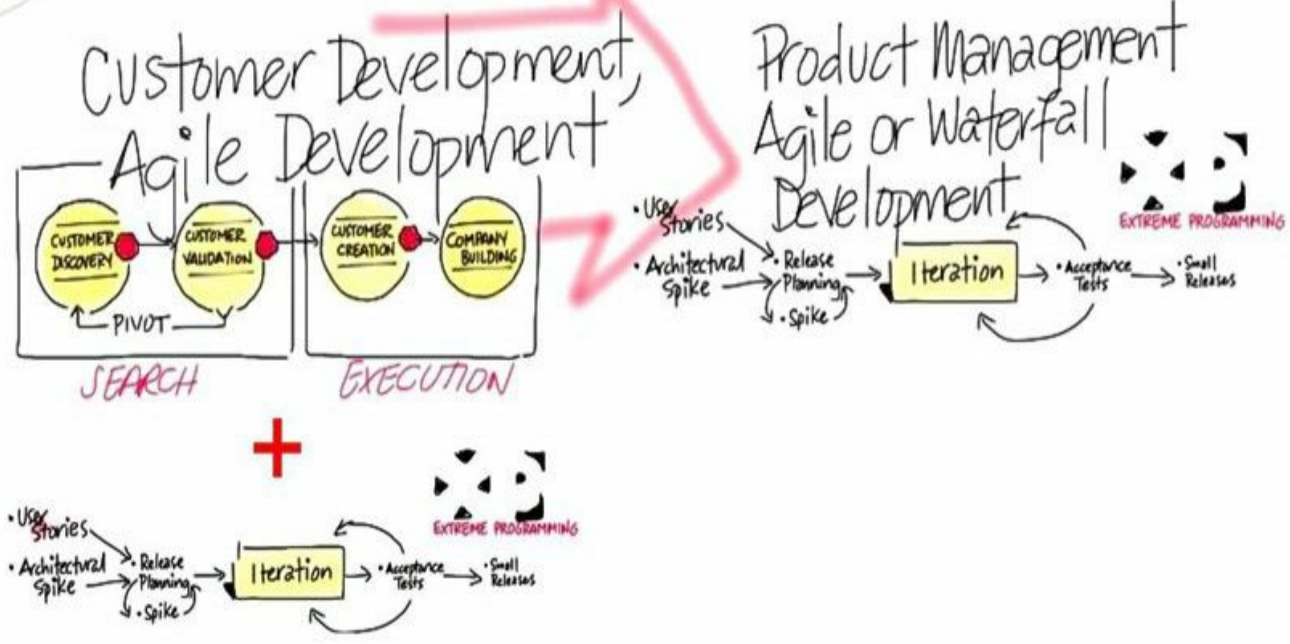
Customer Development, Agile Development

CUSTOMER DISCOVERY

CUSTOMER VALIDATION

PIVOT

CUSTOMER CREATION

COMPANY BUILDING

SEARCH

EXECUTION

+

• User Stories

• Architectural Spike

• Release Planning

• Spike

Iteration

• Acceptance Tests

• Small Releases

EXTREME PROGRAMMING

Product Management Agile or Waterfall Development

• User Stories

• Architectural Spike

• Release Planning

• Spike

Iteration

• Acceptance Tests

• Small Releases

EXTREME PROGRAMMING